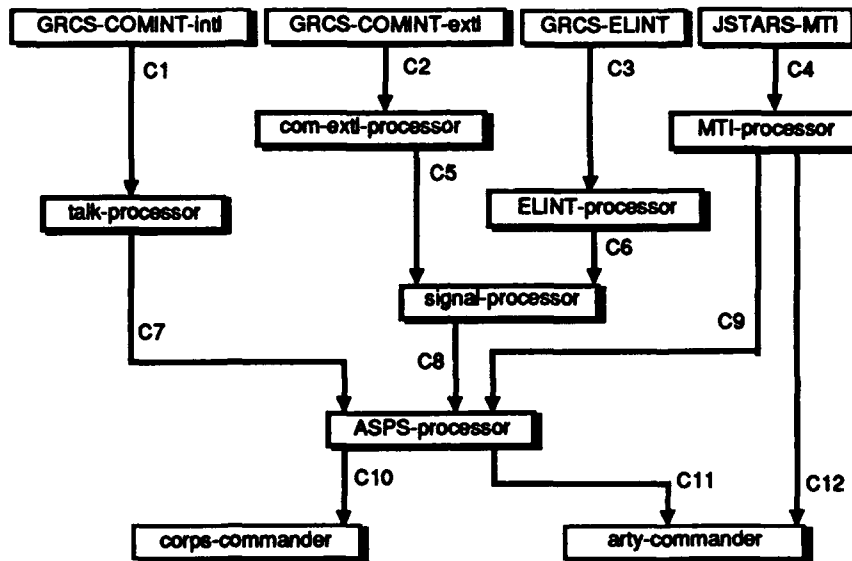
GRCS-COMINT-intl

GRCS-COMINT-extl

GRCS-ELINT

JSTARS-MTI

C1

C2

C3

C4

com-extl-processor

MTI-processor

C5

talk-processor

ELINT-processor

C6

signal-processor

C7

C9

C8

ASPS-processor

C10

C11

C12

corps-commander

arty-commander